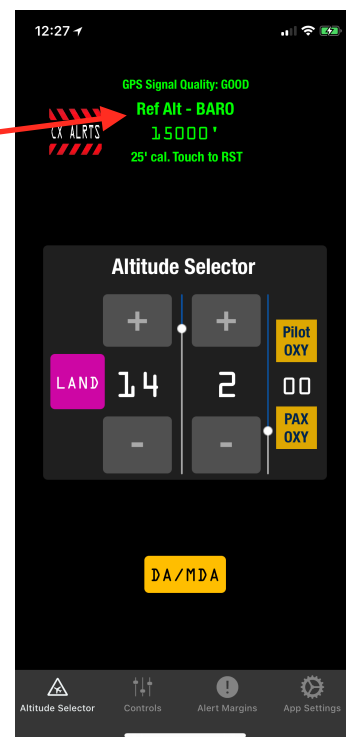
12:27

GPS Signal Quality: GOOD

CX ALRTS

Ref Alt - BARO

15000'

25' cal. Touch to RST

Altitude Selector

+ +

Pilot OXY

LAND 14 2 00

- -

PAX OXY

DA/MDA

Altitude Selector Controls Alert Margins App Settings